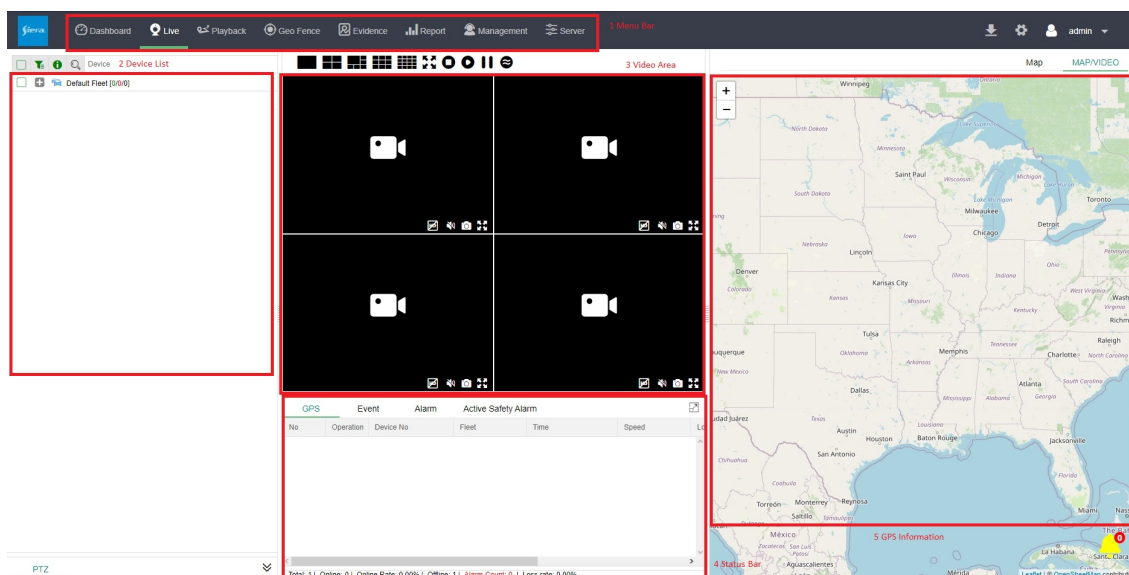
Sfera Dashboard Live Playback Geo Fence Evidence Report Management Server 1 Menu Bar admin

Device 2 Device List

Default Fleet [0/0/0]

3 Video Area

Map MAP/VIDEO

+
−

GPS Event Alarm Active Safety Alarm

| No | Operation | Device No | Fleet | Time | Speed | Lo |
|---|---|---|---|---|---|---|

Winnipeg
North Dakota
Minnesota
Lake Superior
Saint Paul
Wisconsin
Michigan
Lake Huron
South Dakota
Lake Michigan
Toronto
Milwaukee
Detroit
Iowa
Chicago
Nebraska
Lincoln
Ohio
Pennsylv
Denver
Illinois
Indiana
Colorado
Kansas City
Kansas
Missouri
West Virginia
Wash
Virginia
Kentucky
Richm
Tulsa
Tennessee
Raleigh
uquerque
Oklahoma
Memphis
Charlotte
North Carolina
Arkansas
New Mexico
South Carolina
Atlanta
Mississippi
Alabama
Georgia
Dallas
dad Juárez
Texas
Louisiana
Austin
Houston
Baton Rouge
Jacksonville
Chihuahua
San Antonio
Florida
Coahuila
Torreón
Monterrey
Reynosa
Miami
Nas
Saltillo
Tamaulipas
The Ba
México
5 GPS Information
Zacatecas
San Luis Potosí
La Habana
Santa Clara
4 Status Bar
Aguascalientes
Mérida
Leaflet | © OpenStreetMap contribut

PTZ

Total: 1 | Online: 0 | Online Rate: 0.00% | Offline: 1 | Alarm Count: 0 | Loss rate: 0.00%